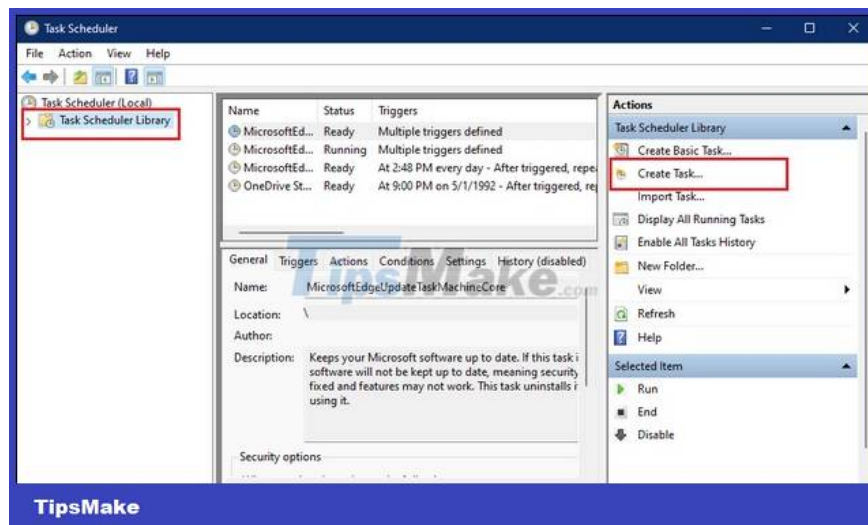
Task Scheduler

File Action View Help

Task Scheduler (Local)
Task Scheduler Library

| Name | Status | Triggers |
|---|---|---|
| MicrosoftEd... | Ready | Multiple triggers defined |
| MicrosoftEd... | Running | Multiple triggers defined |
| MicrosoftEd... | Ready | At 2:48 PM every day - After triggered, repe |
| OneDrive St... | Ready | At 9:00 PM on 5/1/1992 - After triggered, re |

General Triggers Actions Conditions Settings History (disabled)

Name: MicrosoftEdgeUpdateTaskMachineCore

Location: \

Author:

Description: Keeps your Microsoft software up to date. If this task i software will not be kept up to date, meaning security fixed and features may not work. This task uninstalls i using it.

Security options

TipsMake.com

Actions

Task Scheduler Library

Create Basic Task...

Create Task...

Import Task...

Display All Running Tasks

Enable All Tasks History

New Folder...

View

Refresh

Help

Selected Item

Run

End

Disable

TipsMake